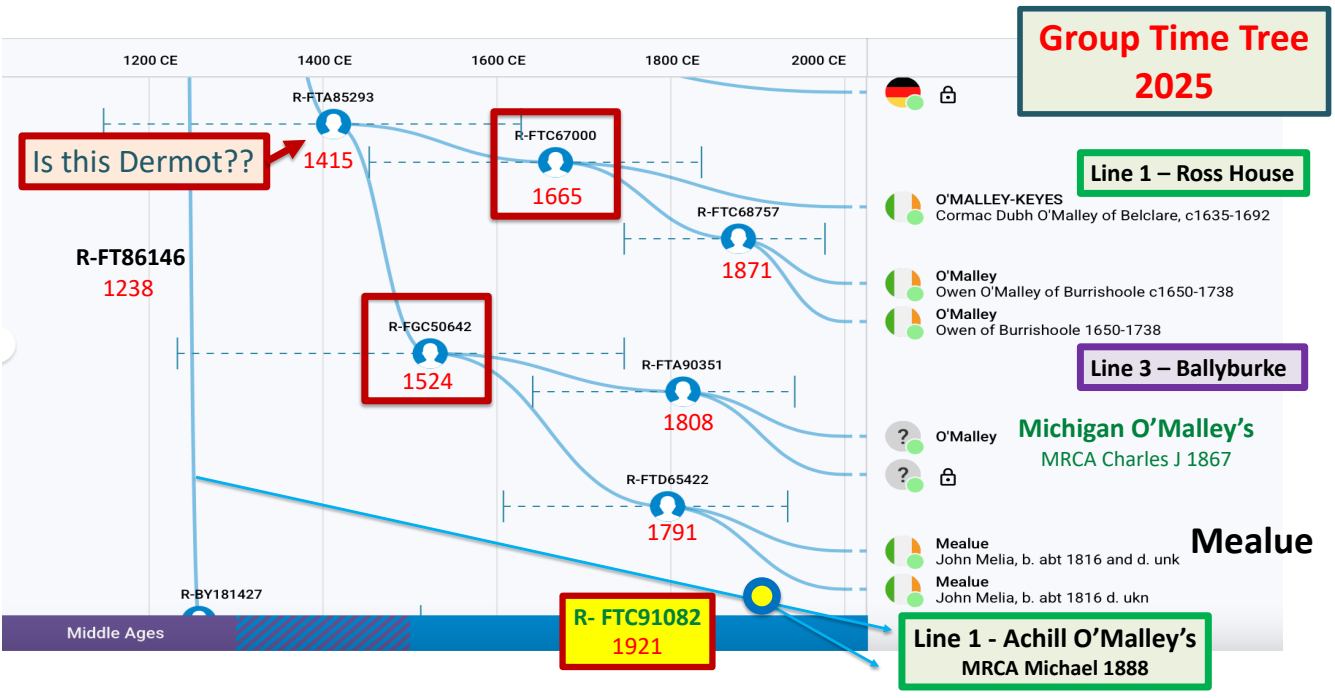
1200 CE
1400 CE
1600 CE
1800 CE
2000 CE

Group Time Tree 2025

R-FTA85293
Is this Dermot??
1415

R-FTC67000
1665

Line 1 – Ross House

O'MALLEY-KEYES
Cormac Dubh O'Malley of Belclare, c1635-1692

R-FTC68757
1871

R-FT86146
1238

O'Malley
Owen O'Malley of Burrishoole c1650-1738
O'Malley
Owen of Burrishoole 1650-1738

R-FGC50642
1524

Line 3 – Ballyburke

R-FTA90351
1808

?
O'Malley
Michigan O'Malley's
MRCA Charles J 1867
?

R-FTD65422
1791

Mealue
John Melia, b. abt 1816 and d. unk
Mealue
Mealue
John Melia, b. abt 1816 d. ukn

R-BY181427
Middle Ages

R- FTC91082
1921

Line 1 - Achill O'Malley's
MRCA Michael 1888